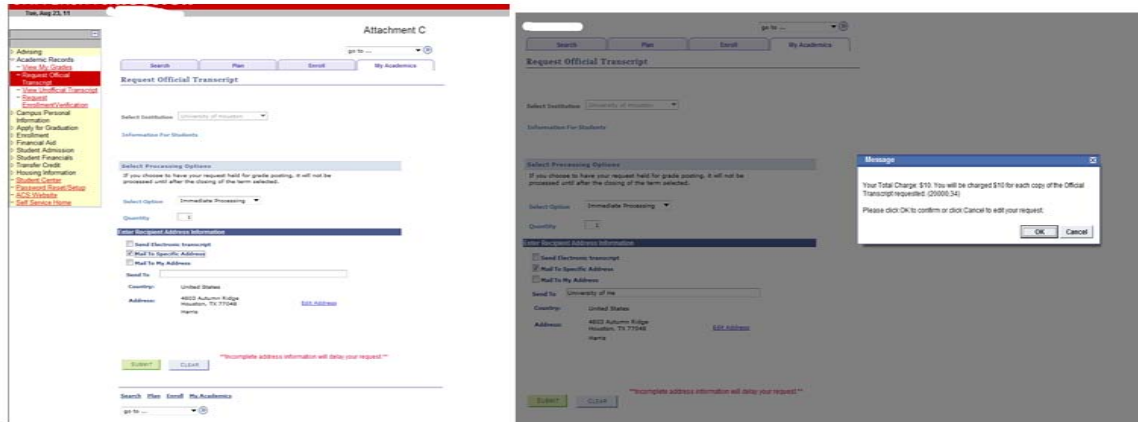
Tue, Aug 23, 11

Attachment C

Advising
Academic Records
– View My Grades
– Request Official Transcript
– View Unofficial Transcript
– Request Enrollment Verification
Campus Personal Information
Apply for Graduation
Enrollment
Financial Aid
Student Admission
Student Financials
Transfer Credit
Housing Information
– Student Center
– Password Reset/Setup
– ACS Website
– Self Service Home

go to ...

Search | Plan | Enroll | My Academics

Request Official Transcript

Select Institution University of Houston

Information For Students

Select Processing Options

If you choose to have your request held for grade posting, it will not be processed until after the closing of the term selected.

Select Option Immediate Processing

Quantity 1

Enter Recipient Address Information

Send Electronic transcript
Mail To Specific Address
Mail To My Address

Send To:

Country: United States

Address: 4602 Autumn Ridge Houston, TX 77048 Harris

Edit Address

SUBMIT CLEAR

**Incomplete address information will delay your request.**

Search Plan Enroll My Academics

go to ...

go to ...

Search | Plan | Enroll | My Academics

Request Official Transcript

Select Institution University of Houston

Information For Students

Select Processing Options

If you choose to have your request held for grade posting, it will not be processed until after the closing of the term selected.

Select Option Immediate Processing

Quantity 1

Enter Recipient Address Information

Send Electronic transcript
Mail To Specific Address
Mail To My Address

Send To: University of Ho

Country: United States

Address: 4602 Autumn Ridge Houston, TX 77048 Harris

Edit Address

Message

Your Total Charge: $10. You will be charged $10 for each copy of the Official Transcript requested. (20000,34)

Please click OK to confirm or click Cancel to edit your request.

OK Cancel

**Incomplete address information will delay your request.**

SUBMIT CLEAR